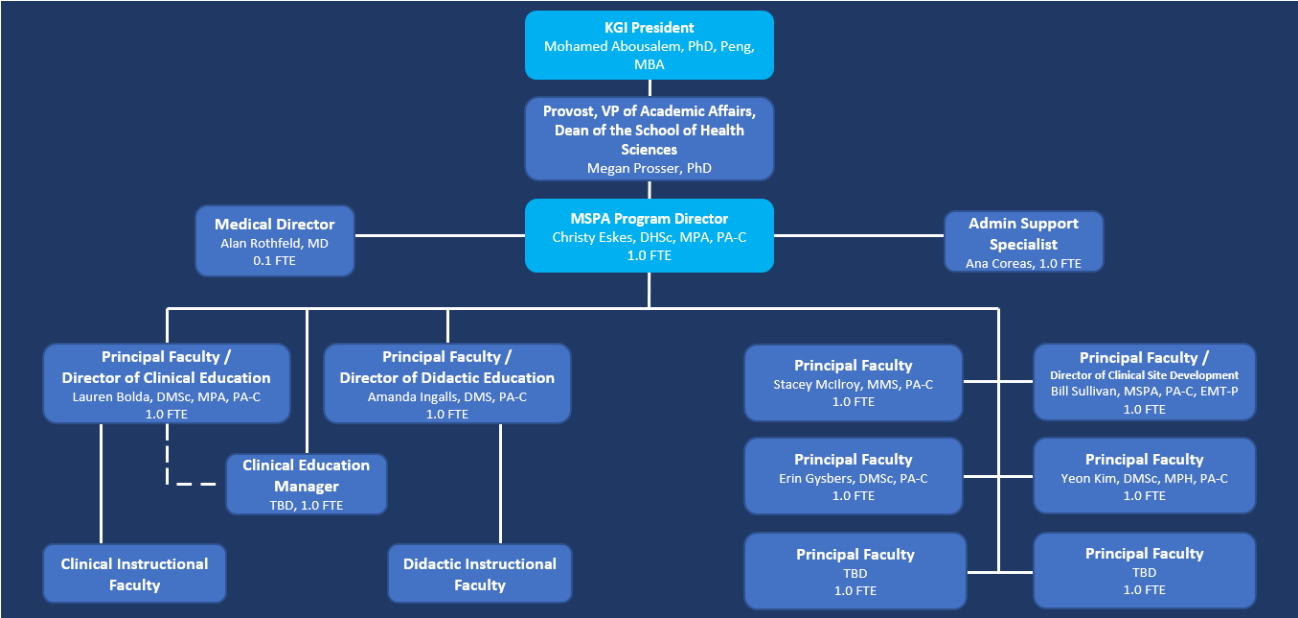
KGI President
Mohamed Abousalem, PhD, Peng, MBA

Provost, VP of Academic Affairs, Dean of the School of Health Sciences
Megan Prosser, PhD

Medical Director
Alan Rothfeld, MD
0.1 FTE

MSPA Program Director
Christy Eskes, DHSc, MPA, PA-C
1.0 FTE

Admin Support Specialist
Ana Coreas, 1.0 FTE

Principal Faculty / Director of Clinical Education
Lauren Bolda, DMSc, MPA, PA-C
1.0 FTE

Principal Faculty / Director of Didactic Education
Amanda Ingalls, DMS, PA-C
1.0 FTE

Clinical Education Manager
TBD, 1.0 FTE

Clinical Instructional Faculty

Didactic Instructional Faculty

Principal Faculty
Stacey McIlroy, MMS, PA-C
1.0 FTE

Principal Faculty / Director of Clinical Site Development
Bill Sullivan, MSPA, PA-C, EMT-P
1.0 FTE

Principal Faculty
Erin Gysbers, DMSc, PA-C
1.0 FTE

Principal Faculty
Yeon Kim, DMSc, MPH, PA-C
1.0 FTE

Principal Faculty
TBD
1.0 FTE

Principal Faculty
TBD
1.0 FTE